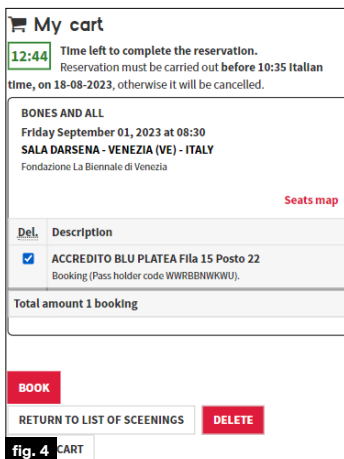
My cart

12:44 Time left to complete the reservation. Reservation must be carried out before 10:35 Italian time, on 18-08-2023, otherwise it will be cancelled.

BONES AND ALL
Friday September 01, 2023 at 08:30
SALA DARSENA - VENEZIA (VE) - ITALY
Fondazione La Biennale di Venezia

Seats map

| Del. | Description |
|---|---|
| ☑ | ACCREDITO BLU PLATEA Fila 15 Posto 22 Booking (Pass holder code WWRBBNWKWU). |

Total amount 1 booking

BOOK

RETURN TO LIST OF SCEENINGS

DELETE

fig. 4

CART